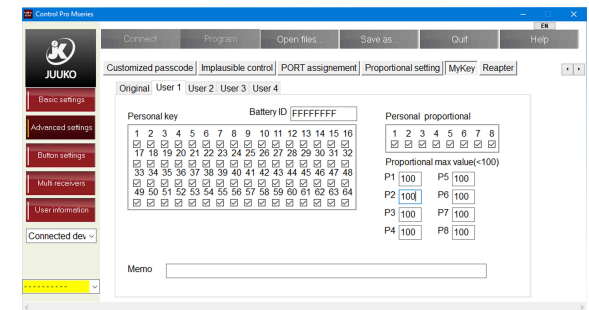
Control Pro Mseries

EN

JUUKO

Connect
Program
Open files...
Save as...
Quit
Help

Basic settings
Advanced settings
Button settings
Multi receivers
User information
Connected dev

- - - - - - - - - -

Customized passcode
Implausible control
PORT assignement
Proportional setting
MyKey
Reapter

Original
User 1
User 2
User 3
User 4

Personal key

Battery ID FFFFFFFF

1 2 3 4 5 6 7 8 9 10 11 12 13 14 15 16
17 18 19 20 21 22 23 24 25 26 27 28 29 30 31 32
33 34 35 36 37 38 39 40 41 42 43 44 45 46 47 48
49 50 51 52 53 54 55 56 57 58 59 60 61 62 63 64

Personal proportional

1 2 3 4 5 6 7 8

Proportional max value(<100)

P1 100
P5 100
P2 100
P6 100
P3 100
P7 100
P4 100
P8 100

Memo